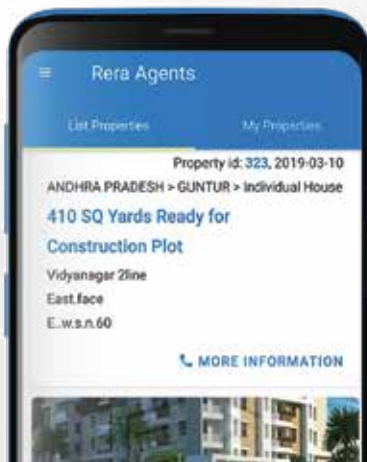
Rera Agents

List Properties

My Properties

Property id: 323, 2019-03-10

ANDHRA PRADESH > GUNTUR > Individual House

410 SQ Yards Ready for Construction Plot

Vidyanagar 2line

East.face

E..w.s.n.60

MORE INFORMATION